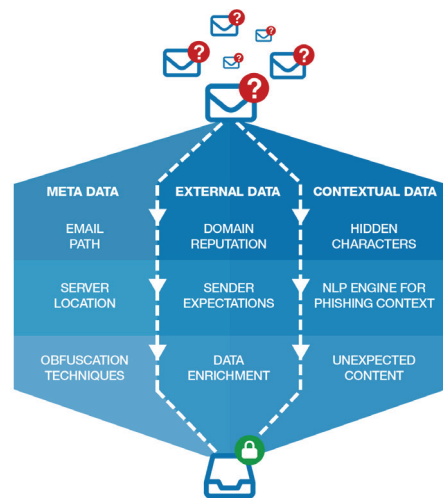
| META DATA | EXTERNAL DATA | CONTEXTUAL DATA |
|---|---|---|
| EMAIL PATH | DOMAIN REPUTATION | HIDDEN CHARACTERS |
| SERVER LOCATION | SENDER EXPECTATIONS | NLP ENGINE FOR PHISHING CONTEXT |
| OBFUSCATION TECHNIQUES | DATA ENRICHMENT | UNEXPECTED CONTENT |